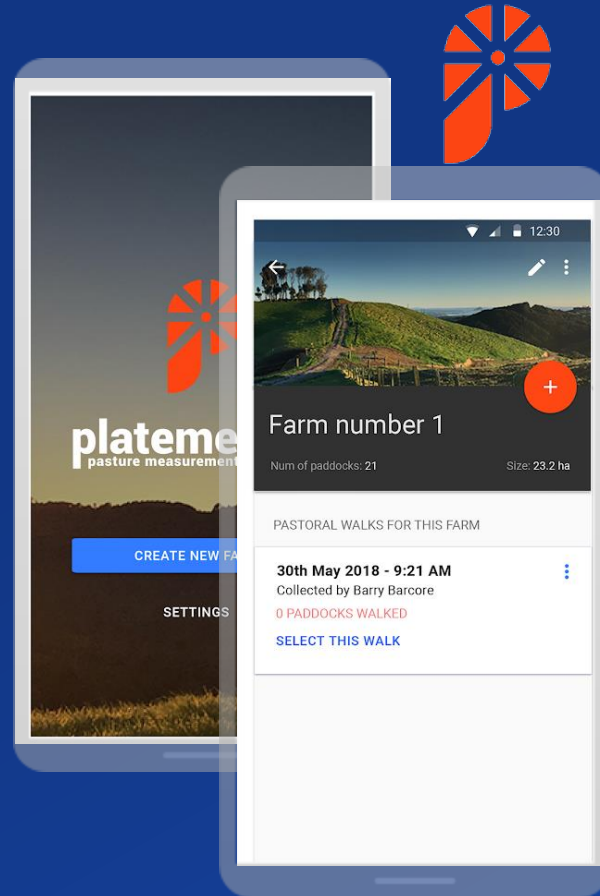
plateme
pasture measurement

CREATE NEW FA

SETTINGS

12:30

Farm number 1

Num of paddocks: 21

Size: 23.2 ha

PASTORAL WALKS FOR THIS FARM

30th May 2018 - 9:21 AM
Collected by Barry Barcore
0 PADDOCKS WALKED
SELECT THIS WALK